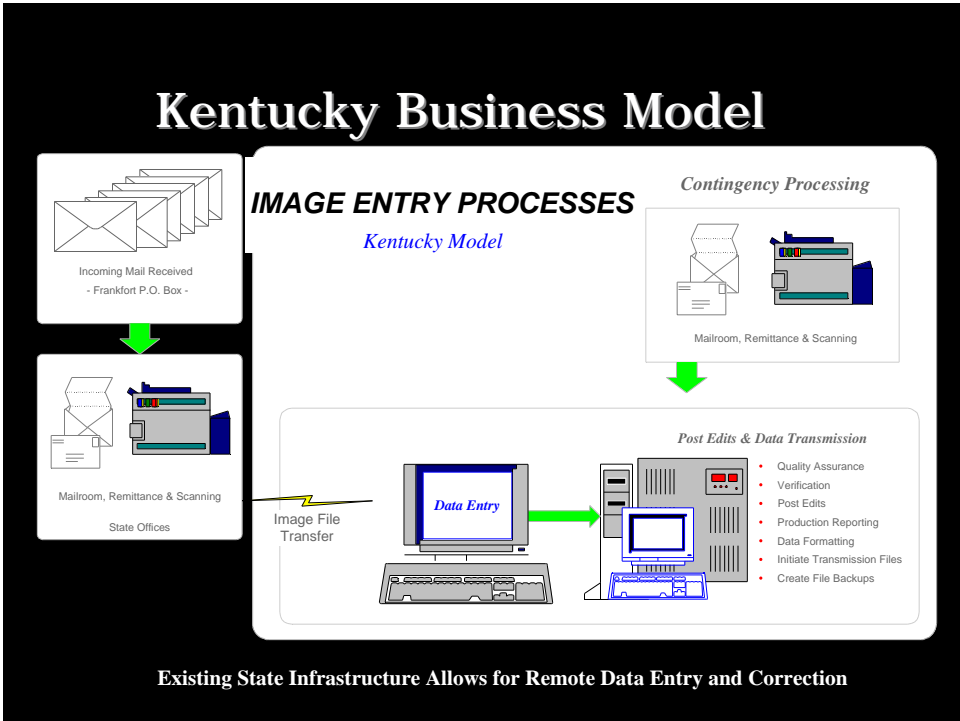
Kentucky Business Model

Incoming Mail Received
- Frankfort P.O. Box -

Mailroom, Remittance & Scanning

State Offices

IMAGE ENTRY PROCESSES

Kentucky Model

Contingency Processing

Mailroom, Remittance & Scanning

Image File Transfer

Data Entry

Post Edits & Data Transmission

- Quality Assurance
- Verification
- Post Edits
- Production Reporting
- Data Formatting
- Initiate Transmission Files
- Create File Backups

Existing State Infrastructure Allows for Remote Data Entry and Correction